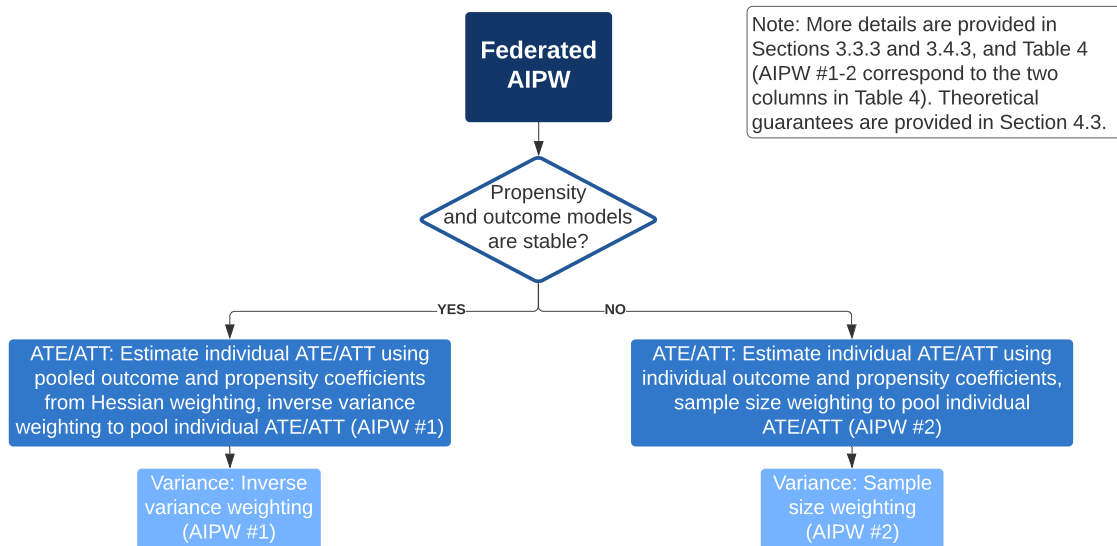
Federated AIPW

Note: More details are provided in Sections 3.3.3 and 3.4.3, and Table 4 (AIPW #1-2 correspond to the two columns in Table 4). Theoretical guarantees are provided in Section 4.3.

Propensity and outcome models are stable?

YES

NO

ATE/ATT: Estimate individual ATE/ATT using pooled outcome and propensity coefficients from Hessian weighting, inverse variance weighting to pool individual ATE/ATT (AIPW #1)

ATE/ATT: Estimate individual ATE/ATT using individual outcome and propensity coefficients, sample size weighting to pool individual ATE/ATT (AIPW #2)

Variance: Inverse variance weighting (AIPW #1)

Variance: Sample size weighting (AIPW #2)